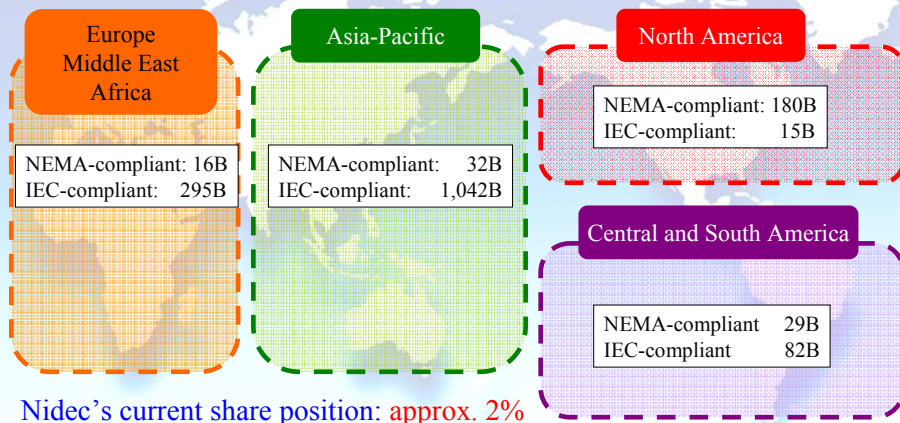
Europe
Middle East
Africa

NEMA-compliant: 16B
IEC-compliant: 295B

Asia-Pacific

NEMA-compliant: 32B
IEC-compliant: 1,042B

North America

NEMA-compliant: 180B
IEC-compliant: 15B

Central and South America

NEMA-compliant 29B
IEC-compliant 82B

Nidec's current share position: approx. 2%